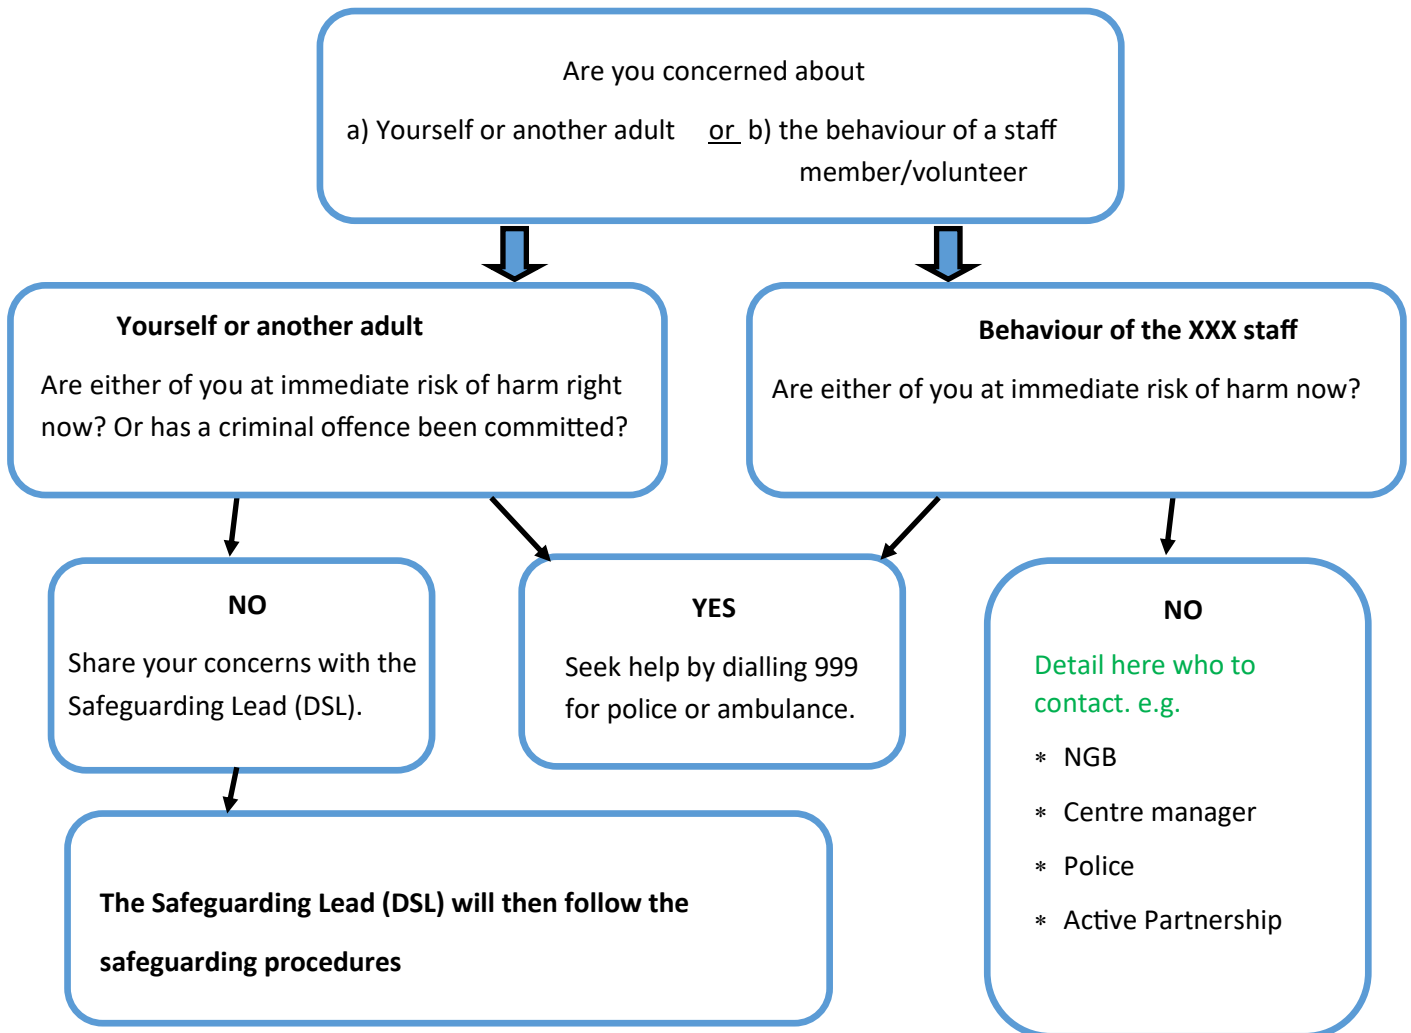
Are you concerned about

a) Yourself or another adult or b) the behaviour of a staff member/volunteer

Yourself or another adult

Are either of you at immediate risk of harm right now? Or has a criminal offence been committed?

Behaviour of the XXX staff

Are either of you at immediate risk of harm now?

NO

Share your concerns with the Safeguarding Lead (DSL).

YES

Seek help by dialling 999 for police or ambulance.

NO

Detail here who to contact. e.g.

* NGB
* Centre manager
* Police
* Active Partnership

The Safeguarding Lead (DSL) will then follow the safeguarding procedures